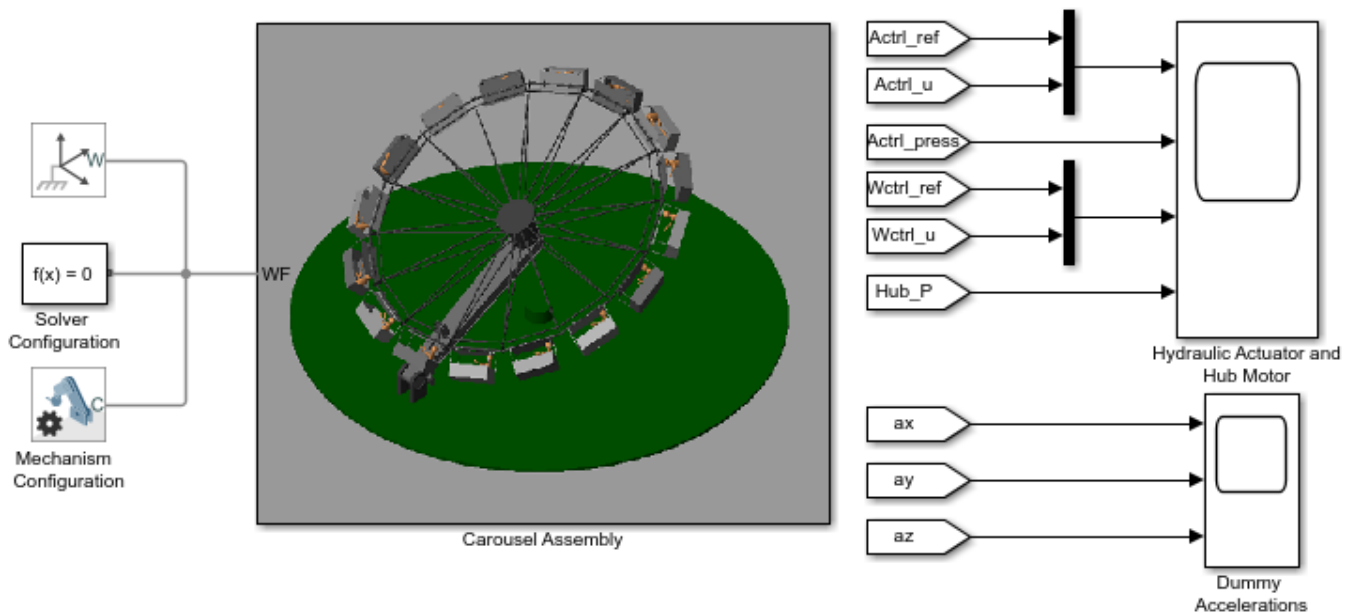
W

f(x) = 0

Solver Configuration

C

Mechanism Configuration

WF

Carousel Assembly

Actrl_ref

Actrl_u

Actrl_press

Wctrl_ref

Wctrl_u

Hub_P

Hydraulic Actuator and Hub Motor

ax

ay

az

Dummy Accelerations